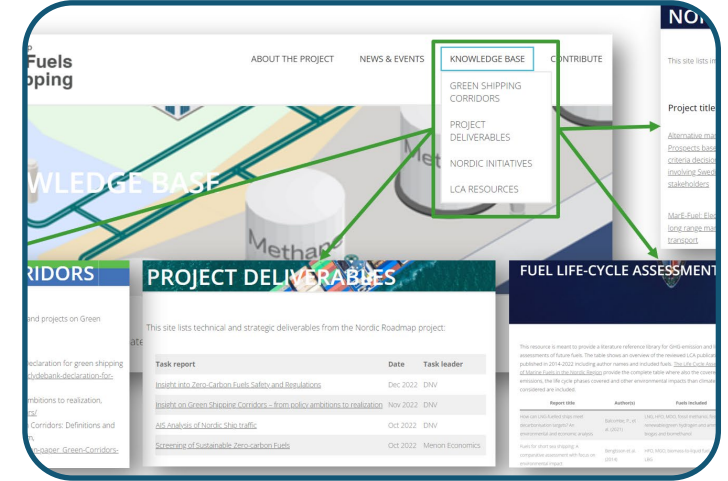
Fuels
pping

ABOUT THE PROJECT NEWS & EVENTS KNOWLEDGE BASE CONTRIBUTE

GREEN SHIPPING CORRIDORS
PROJECT DELIVERABLES
NORDIC INITIATIVES
LCA RESOURCES

WLEDGE BASE

Metha

NO

This site lists in

Project title

Alternative ma
Prospects base
criteria decisio
involving Swed
stakeholders

MarE-Fuel: Ele
long range ma
transport

RRIDORS

and projects on Green

declaration for green shipping
clydebank-declaration-for-

ambitions to realization,

Corridors: Definitions and

PROJECT DELIVERABLES

This site lists technical and strategic deliverables from the Nordic Roadmap project:

| Task report | Date | Task leader |
|---|---|---|
| Insight into Zero-Carbon Fuels Safety and Regulations | Dec 2022 | DNV |
| Insight on Green Shipping Corridors – from policy ambitions to realization | Nov 2022 | DNV |
| AIS Analysis of Nordic Ship traffic | Oct 2022 | DNV |
| Screening of Sustainable Zero-carbon Fuels | Oct 2022 | Menon Economics |

FUEL LIFE-CYCLE ASSESSMENT

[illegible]

| Report title | Author(s) | Fuels included |
|---|---|---|
| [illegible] | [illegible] | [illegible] |
| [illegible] | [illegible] | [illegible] |